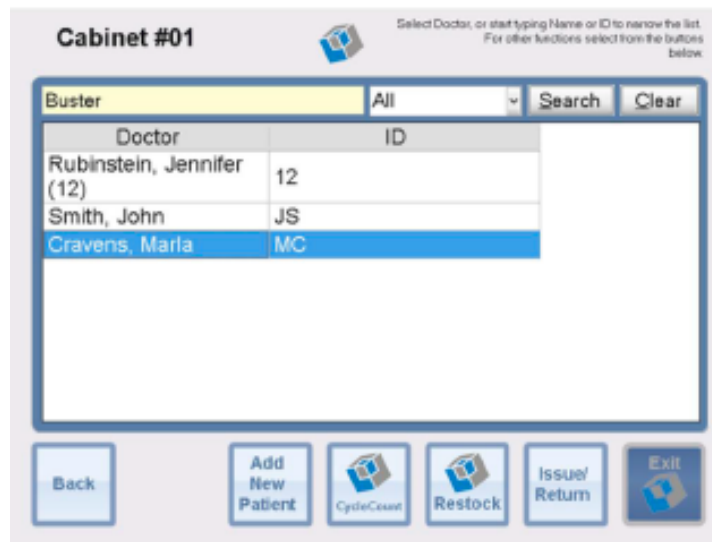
Cabinet #01

Select Doctor, or start typing Name or ID to narrow the list. For other functions select from the buttons below.

Buster

All

Search

Clear

| Doctor | ID |
|---|---|
| Rubinstein, Jennifer (12) | 12 |
| Smith, John | JS |
| Cravens, Marla | MC |

Back

Add New Patient

CycleCount

Restock

Issue/ Return

Exit